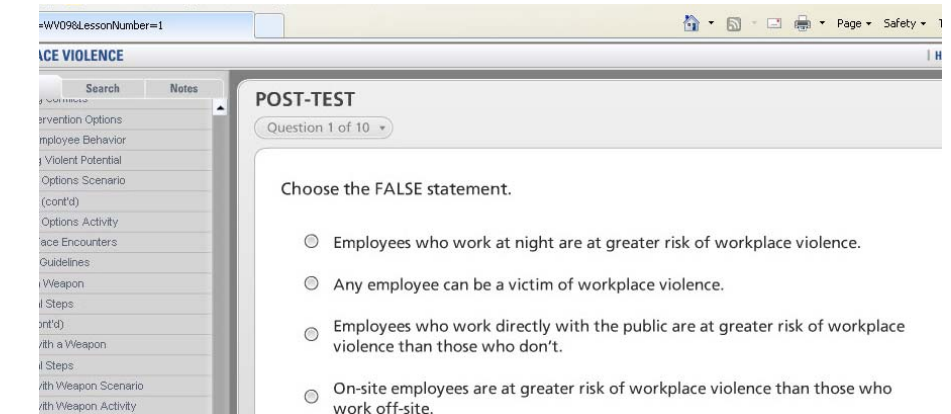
=WV098&LessonNumber=1

Page ▾ Safety ▾ T

ACE VIOLENCE

| H

Search

Notes

g Conflicts
ervention Options
mployee Behavior
g Violent Potential
Options Scenario
(cont'd)
Options Activity
ace Encounters
Guidelines
Weapon
l Steps
ont'd)
ith a Weapon
l Steps
ith Weapon Scenario
ith Weapon Activity

POST-TEST

Question 1 of 10 ▾

Choose the FALSE statement.

Employees who work at night are at greater risk of workplace violence.

Any employee can be a victim of workplace violence.

Employees who work directly with the public are at greater risk of workplace violence than those who don't.

On-site employees are at greater risk of workplace violence than those who work off-site.